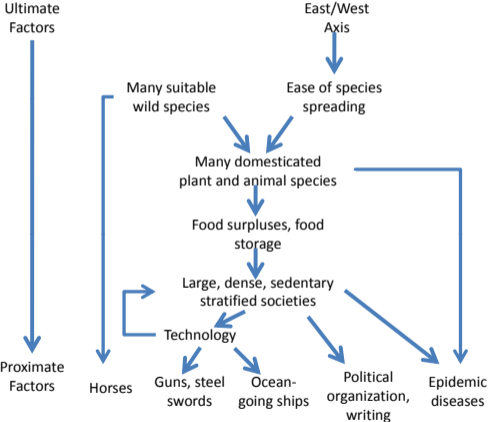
Ultimate Factors

East/West Axis

Many suitable wild species

Ease of species spreading

Many domesticated plant and animal species

Food surpluses, food storage

Large, dense, sedentary stratified societies

Technology

Proximate Factors

Horses

Guns, steel swords

Ocean-going ships

Political organization, writing

Epidemic diseases